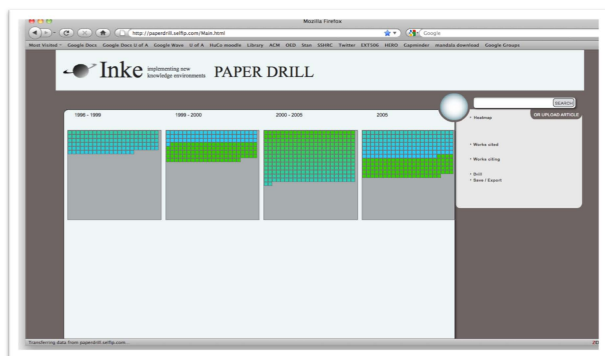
Mozilla Firefox

http://paperdrill.selfip.com/Main.html

Google

Most Visited Google Docs Google Docs U of A Google Wave U of A HuCo moodle Library ACM OED Star SSHRC Twitter EXT306 HERO Capminder mondala download Google Groups

Inke implementing new knowledge environments PAPER DRILL

1998 - 1999

1999 - 2000

2000 - 2005

2005

SEARCH

OR UPLOAD ARTICLE

Heatmap

Works cited

Works citing

Drill

Save / Export

Transferring data from paperdrill.selfip.com...